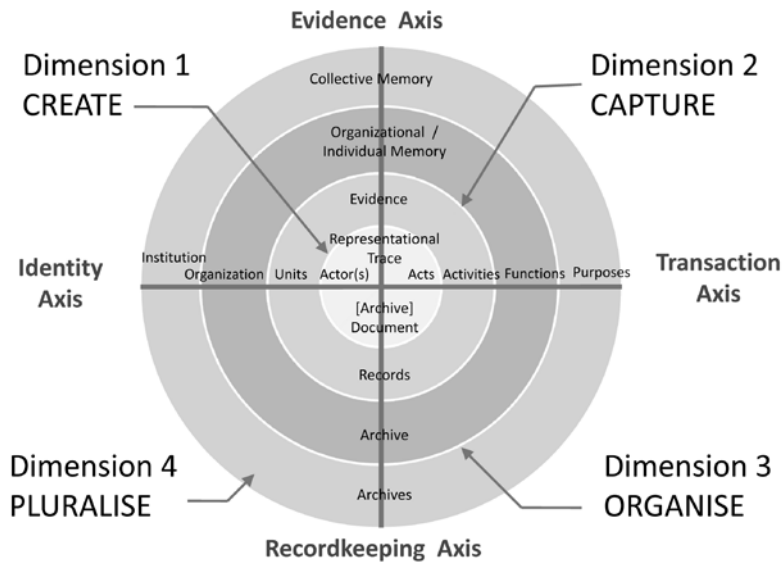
Evidence Axis

Dimension 1
CREATE

Dimension 2
CAPTURE

Collective Memory

Organizational / Individual Memory

Evidence

Representational Trace

Identity Axis

Institution

Organization

Units

Actor(s)

Acts

Activities

Functions

Purposes

Transaction Axis

[Archive] Document

Records

Archive

Archives

Dimension 4
PLURALISE

Dimension 3
ORGANISE

Recordkeeping Axis